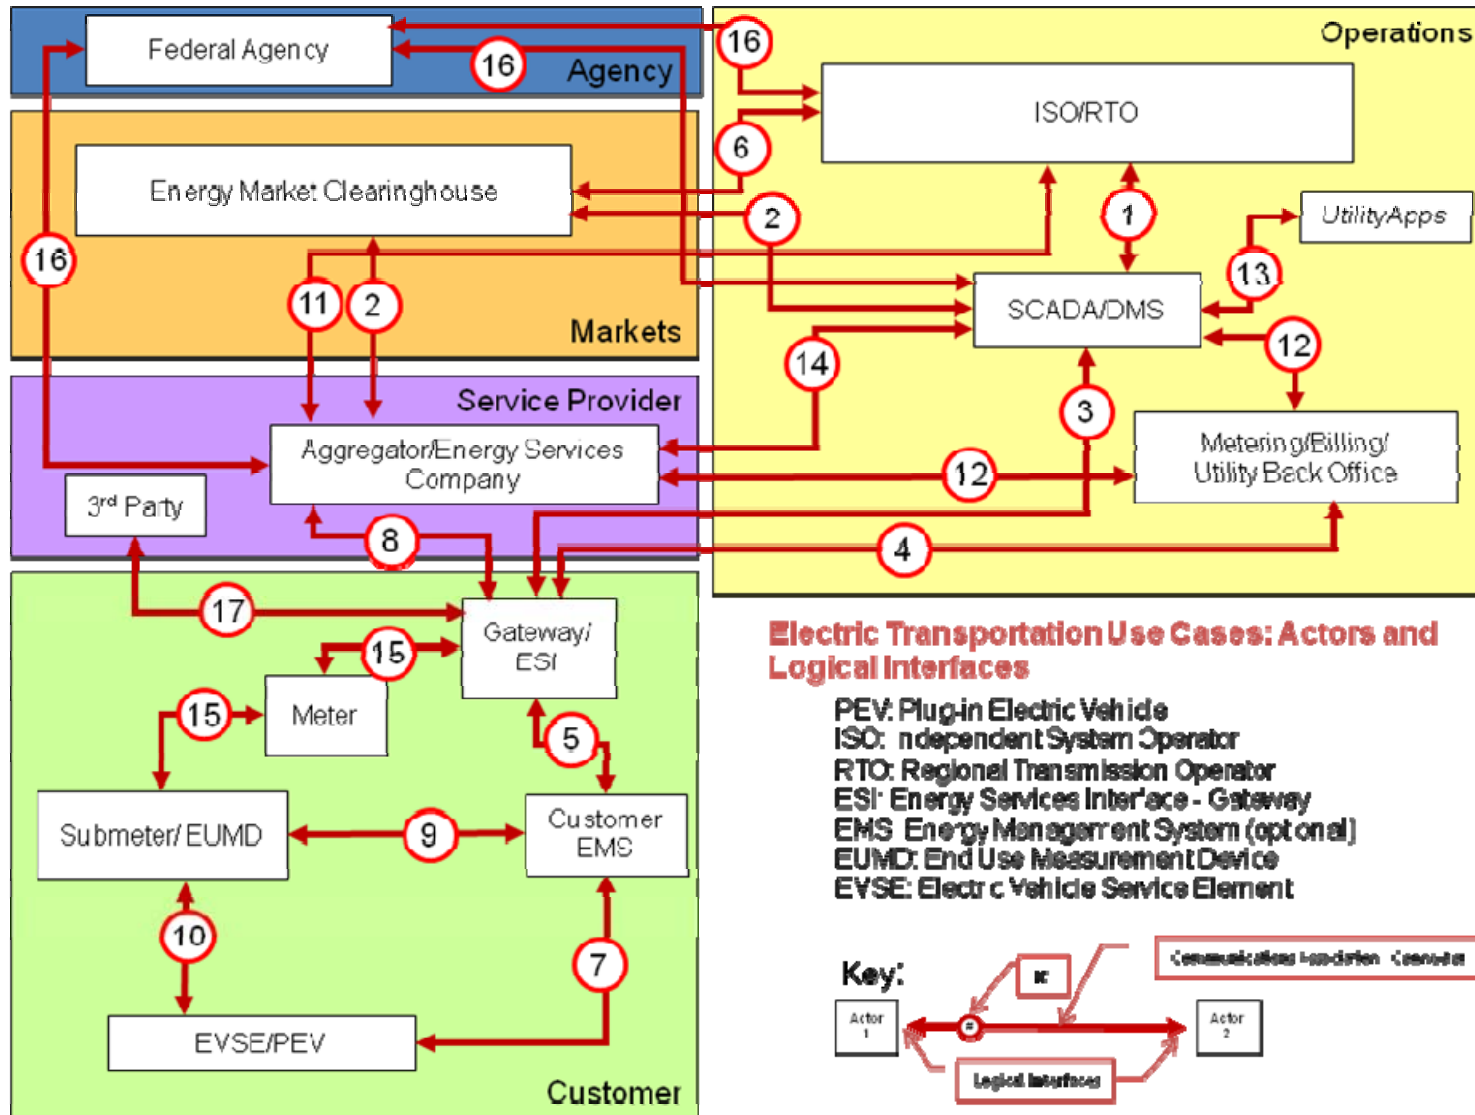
Federal Agency

16

Agency

16

Operations

ISO/RTO

6

Energy Market Clearinghouse

2

1

Utility Apps

13

16

11

2

SCADA/DMS

Markets

12

14

Service Provider

3

Metering/Billing/ Utility Back Office

Aggregator/Energy Services Company

12

3rd Party

8

4

17

Gateway/ ESI

15

Meter

15

5

Submeter/ EUMD

9

Customer EMS

10

7

EVSE/PEV

Customer

Electric Transportation Use Cases: Actors and Logical Interfaces

PEV: Plug-in Electric Vehicle
ISO: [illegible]ndependent System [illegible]perator
RTO: Regional Transmission Operator
ESI: Energy Services Interface - Gateway
EMS: Energy Management System (optional)
EUMD: End Use Measurement Device
EVSE: Electr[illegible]c Vehicle Service Element

Key:

Actor 1

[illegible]

Communications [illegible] - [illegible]

#

Actor 2

Logical Interfaces